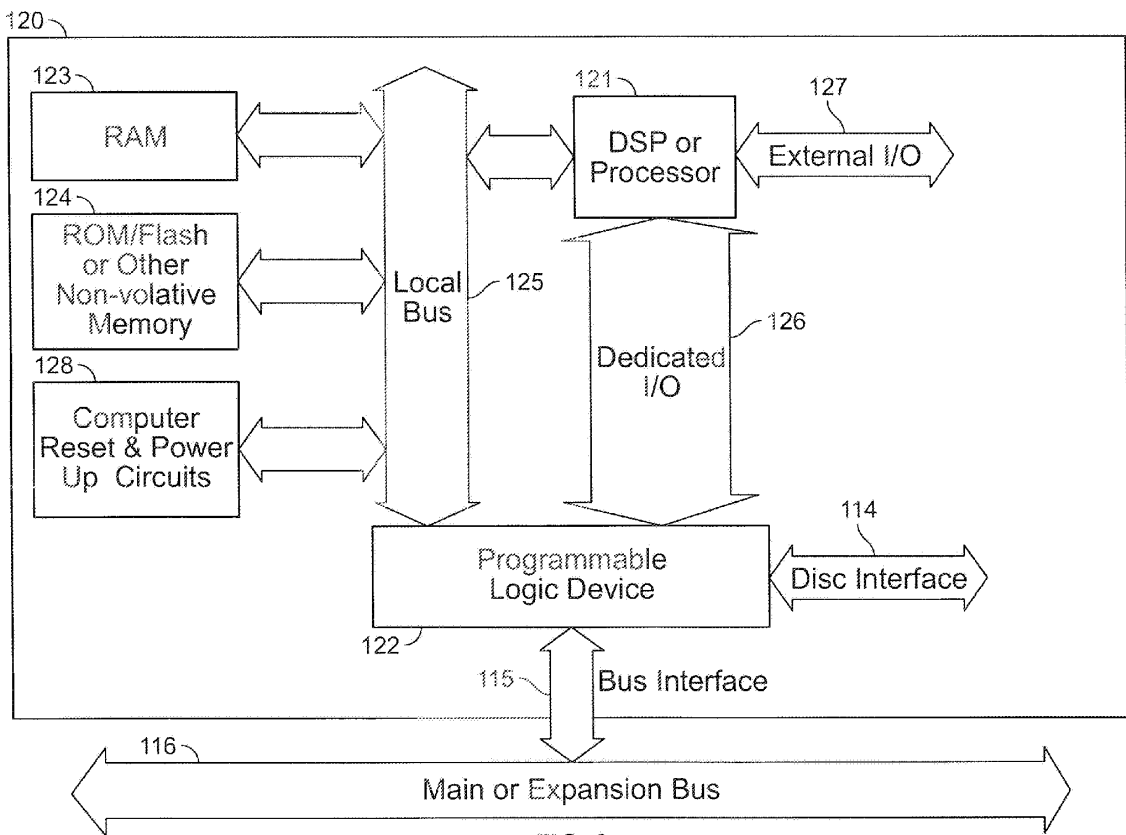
120

123

RAM

124

ROM/Flash or Other Non-volative Memory

128

Computer Reset & Power Up Circuits

Local Bus

125

121

DSP or Processor

127

External I/O

Dedicated I/O

126

114

Programmable Logic Device

Disc Interface

122

115

Bus Interface

116

Main or Expansion Bus